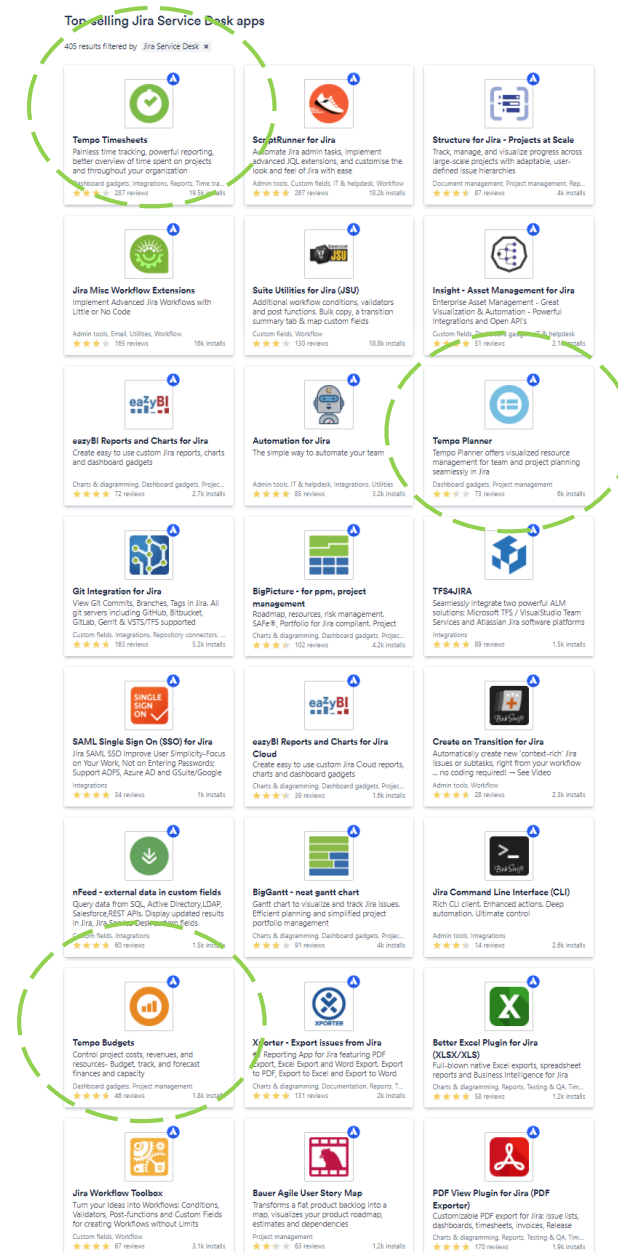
Top selling Jira Service Desk apps

405 results filtered by Jira Service Desk ×

Tempo Timesheets
Painless time tracking, powerful reporting, better overview of time spent on projects and throughout your organization
Dashboard gadgets, Integrations, Reports, Time tra...
287 reviews 19.5k installs

ScriptRunner for Jira
Automate Jira admin tasks, implement advanced JQL extensions, and customise the look and feel of Jira with ease
Admin tools, Custom fields, IT & helpdesk, Workflow
267 reviews 18.2k installs

Structure for Jira - Projects at Scale
Track, manage, and visualize progress across large-scale projects with adaptable, user-defined issue hierarchies
Document management, Project management, Rep...
87 reviews 4k installs

Jira Misc Workflow Extensions
Implement Advanced Jira Workflows with Little or No Code
Admin tools, Email, Utilities, Workflow
165 reviews 16k installs

Suite Utilities for Jira (JSU)
Additional workflow conditions, validators and post functions. Bulk copy, a transition summary tab & map custom fields
Custom fields, Workflow
130 reviews 18.8k installs

Insight - Asset Management for Jira
Enterprise Asset Management - Great Visualization & Automation - Powerful Integrations and Open API's
Custom fields, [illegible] IT & helpdesk
51 reviews 2.1k installs

eazyBI Reports and Charts for Jira
Create easy to use custom Jira reports, charts and dashboard gadgets
Charts & diagramming, Dashboard gadgets, Project...
72 reviews 2.7k installs

Automation for Jira
The simple way to automate your team
Admin tools, IT & helpdesk, Integrations, Utilities
85 reviews 3.2k installs

Tempo Planner
Tempo Planner offers visualized resource management for team and project planning seamlessly in Jira
Dashboard gadgets, Project management
73 reviews 6k installs

Git Integration for Jira
View Git Commits, Branches, Tags in Jira. All git servers including GitHub, Bitbucket, GitLab, Gerrit & VSTS/TFS supported
Custom fields, Integrations, Repository connectors, ...
163 reviews 5.2k installs

BigPicture - for ppm, project management
Roadmap, resources, risk management. SAFe®, Portfolio for Jira compliant. Project
Charts & diagramming, Dashboard gadgets, Projec...
102 reviews 4.2k installs

TFS4JIRA
Seamlessly integrate two powerful ALM solutions: Microsoft TFS / Visual Studio Team Services and Atlassian Jira software platforms
Integrations
89 reviews 1.5k installs

SAML Single Sign On (SSO) for Jira
Jira SAML SSO Improve User Simplicity-Focus on Your Work, Not on Entering Passwords; Support ADFS, Azure AD and GSuite/Google
Integrations
34 reviews 1k installs

eazyBI Reports and Charts for Jira Cloud
Create easy to use custom Jira Cloud reports, charts and dashboard gadgets
Charts & diagramming, Dashboard gadgets, Project...
39 reviews 1.6k installs

Create on Transition for Jira
Automatically create new 'context-rich' Jira issues or subtasks, right from your workflow - no coding required! → See Video
Admin tools, Workflow
28 reviews 2.3k installs

nFeed - external data in custom fields
Query data from SQL, Active Directory,LDAP, Salesforce,REST APIs. Display updated results in Jira, Jira Service Desk custom fields
Custom fields, Integrations
60 reviews 1.5k installs

BigGantt - neat gantt chart
Gantt chart to visualize and track Jira issues. Efficient planning and simplified project portfolio management
Charts & diagramming, Dashboard gadgets, Projec...
91 reviews 4k installs

Jira Command Line Interface (CLI)
Rich CLI client. Enhanced actions. Deep automation. Ultimate control
Admin tools, Integrations
14 reviews 2.6k installs

Tempo Budgets
Control project costs, revenues, and resources- Budget, track, and forecast finances and capacity
Dashboard gadgets, Project management
46 reviews 1.8k installs

Xporter - Export issues from Jira
#1 Reporting App for Jira featuring PDF Export, Excel Export and Word Export. Export to PDF, Export to Excel and Export to Word
Charts & diagramming, Documentation, Reports, T...
131 reviews 2k installs

Better Excel Plugin for Jira (XLSX/XLS)
Full-blown native Excel exports, spreadsheet reports and Business Intelligence for Jira
Charts & diagramming, Reports, Testing & QA, Tim...
58 reviews 1.2k installs

Jira Workflow Toolbox
Turn your Ideas into Workflows: Conditions, Validators, Post-functions and Custom Fields for creating Workflows without Limits
Custom fields, Workflow
67 reviews 3.1k installs

Bauer Agile User Story Map
Transforms a flat product backlog into a map, visualizes your product roadmap, estimates and dependencies
Project management
63 reviews 1.2k installs

PDF View Plugin for Jira (PDF Exporter)
Customizable PDF export for Jira: issue lists, dashboards, timesheets, invoices, Release
Charts & diagramming, Reports, Testing & QA, Tim...
170 reviews 1.9k installs